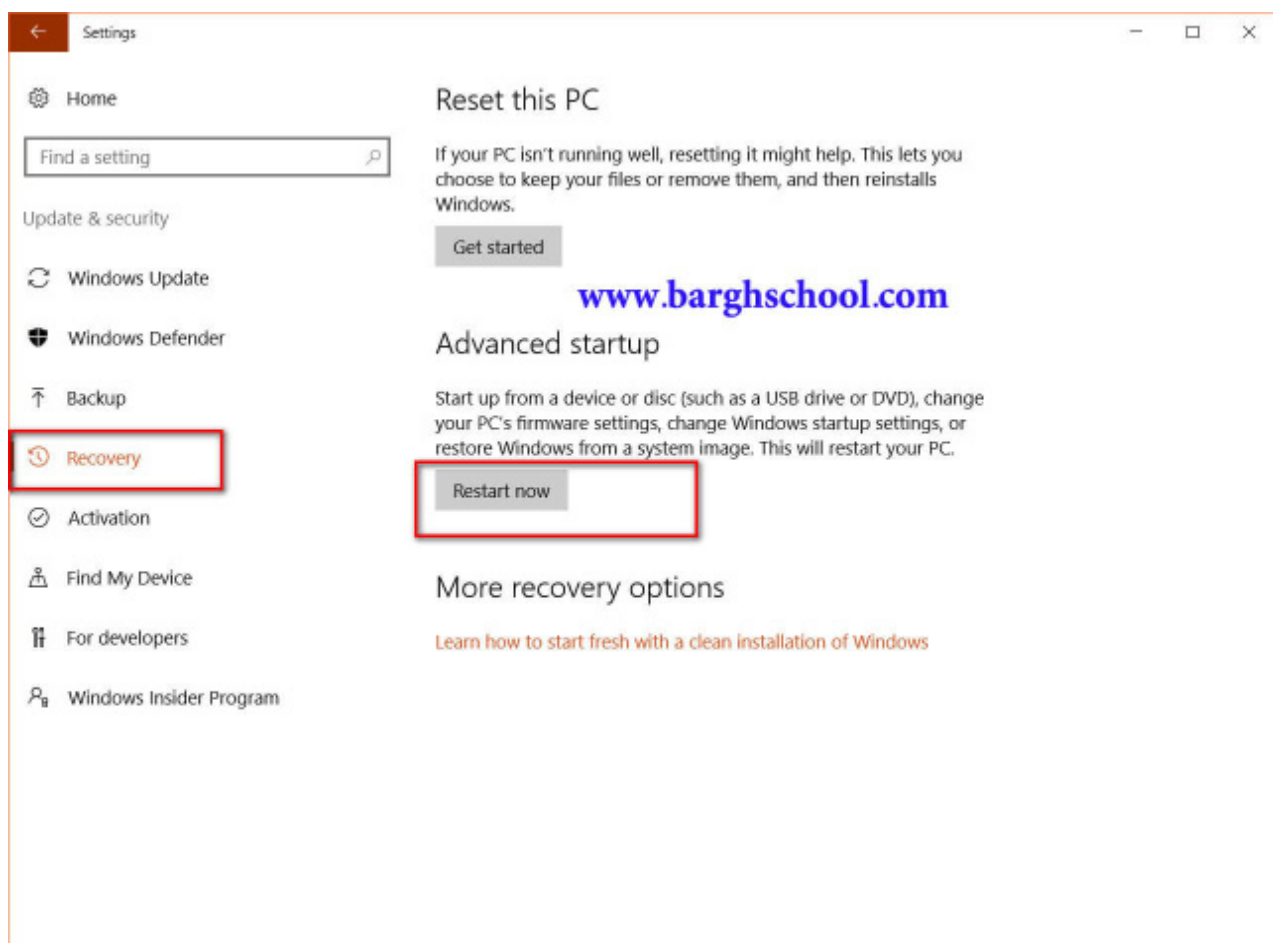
Settings

Home

Find a setting

Update & security

Windows Update

Windows Defender

Backup

Recovery

Activation

Find My Device

For developers

Windows Insider Program

Reset this PC

If your PC isn't running well, resetting it might help. This lets you choose to keep your files or remove them, and then reinstalls Windows.

Get started

www.barghschool.com

Advanced startup

Start up from a device or disc (such as a USB drive or DVD), change your PC's firmware settings, change Windows startup settings, or restore Windows from a system image. This will restart your PC.

Restart now

More recovery options

Learn how to start fresh with a clean installation of Windows